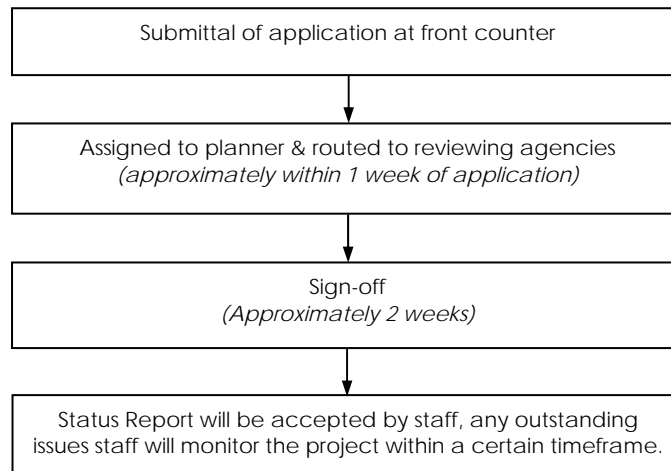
Submittal of application at front counter

Assigned to planner & routed to reviewing agencies
*(approximately within 1 week of application)*

Sign-off
*(Approximately 2 weeks)*

Status Report will be accepted by staff, any outstanding issues staff will monitor the project within a certain timeframe.